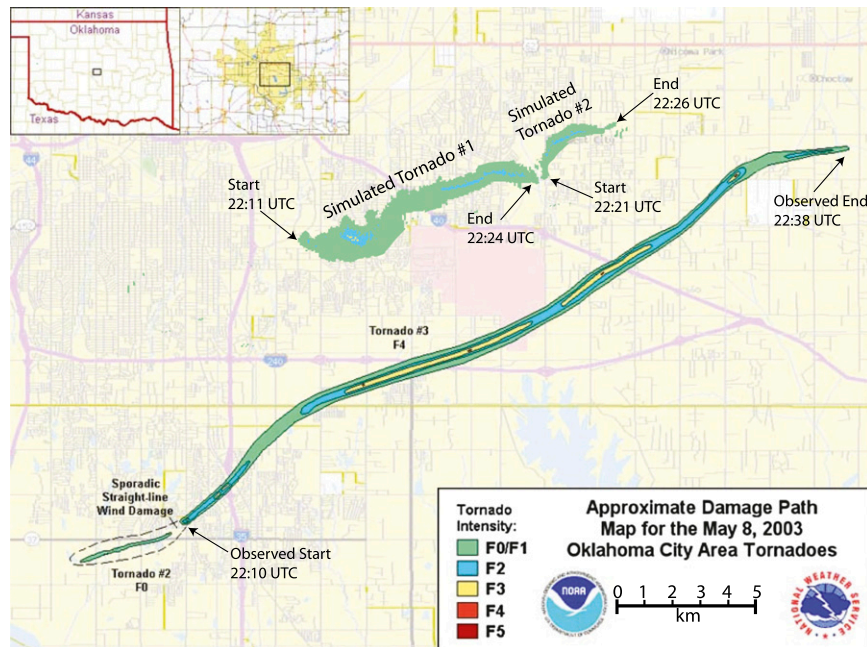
Kansas
Oklahoma
Texas

Simulated Tornado #2
End 22:26 UTC

Simulated Tornado #1
Start 22:11 UTC

Start 22:21 UTC

End 22:24 UTC

Observed End 22:38 UTC

Tornado #3
F4

Sporadic Straight-line Wind Damage

Observed Start 22:10 UTC

Tornado #2
F0

Tornado Intensity:
F0/F1
F2
F3
F4
F5

Approximate Damage Path Map for the May 8, 2003 Oklahoma City Area Tornadoes

NOAA

0 1 2 3 4 5
km

NATIONAL WEATHER SERVICE